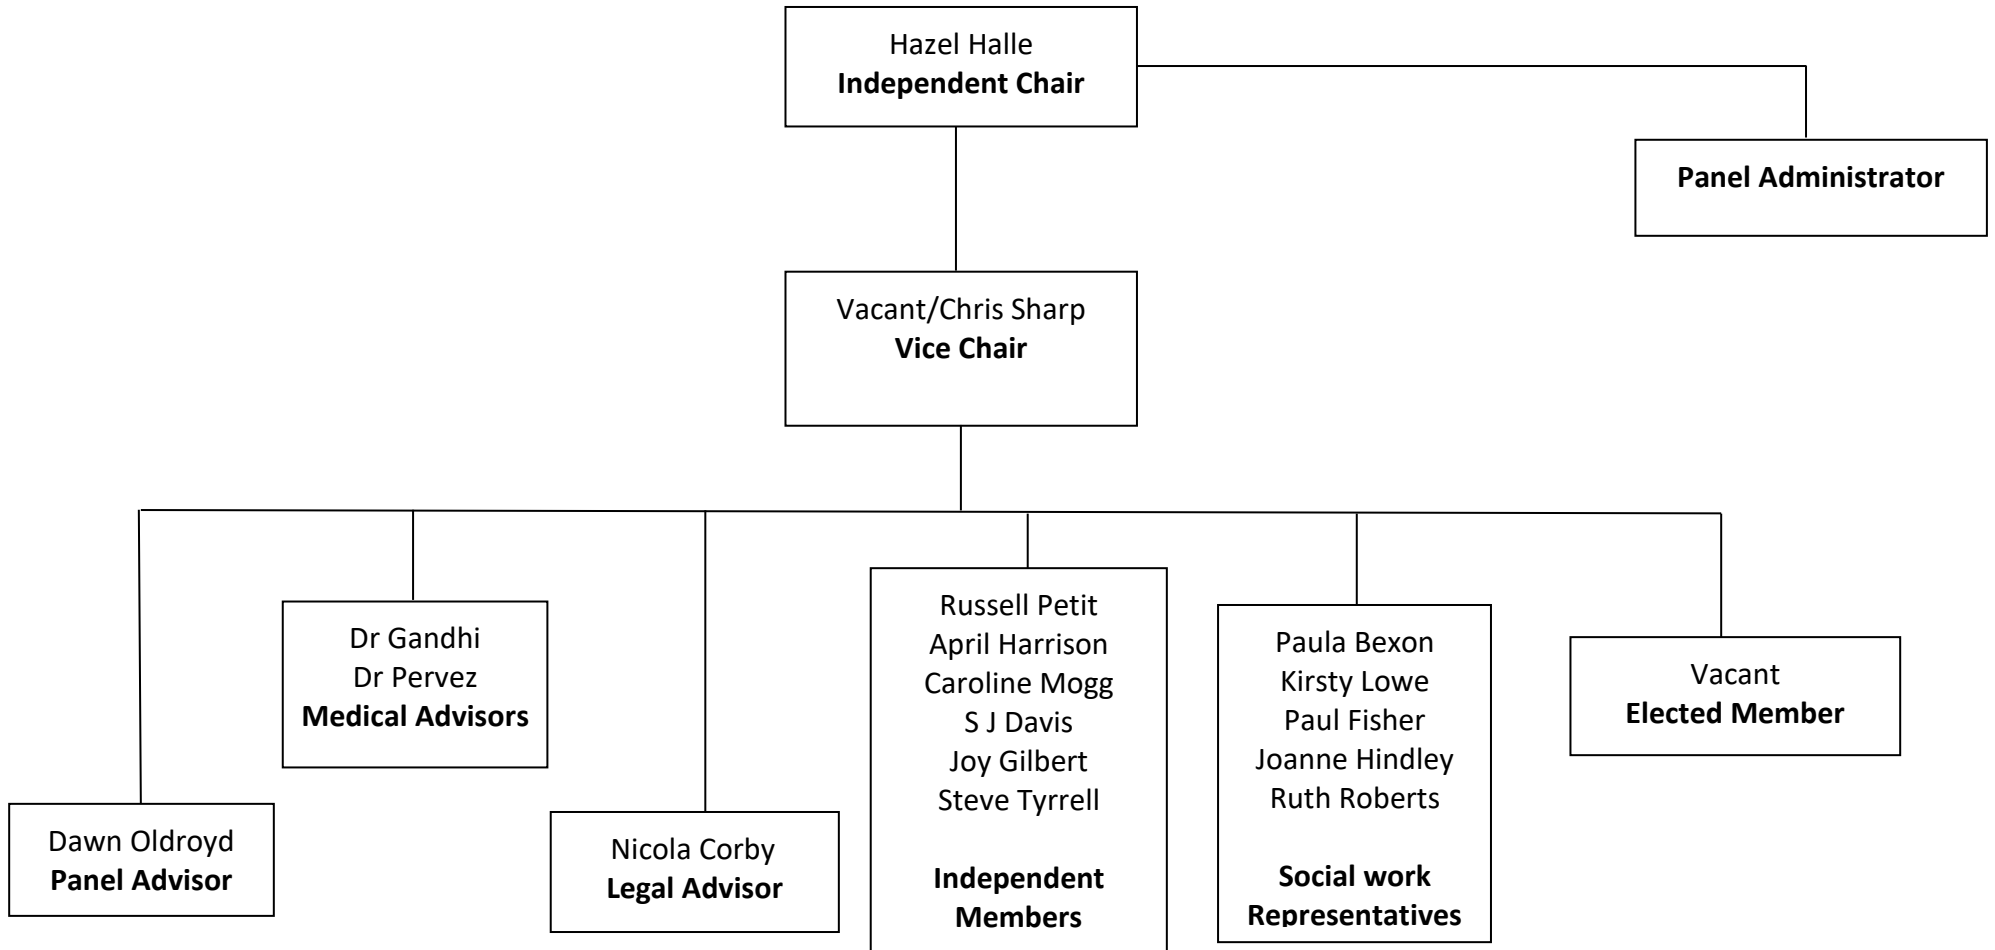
Hazel Halle
**Independent Chair**

**Panel Administrator**

Vacant/Chris Sharp
**Vice Chair**

Dr Gandhi
Dr Pervez
**Medical Advisors**

Russell Petit
April Harrison
Caroline Mogg
S J Davis
Joy Gilbert
Steve Tyrrell

**Independent Members**

Paula Bexon
Kirsty Lowe
Paul Fisher
Joanne Hindley
Ruth Roberts

**Social work Representatives**

Vacant
**Elected Member**

Dawn Oldroyd
**Panel Advisor**

Nicola Corby
**Legal Advisor**